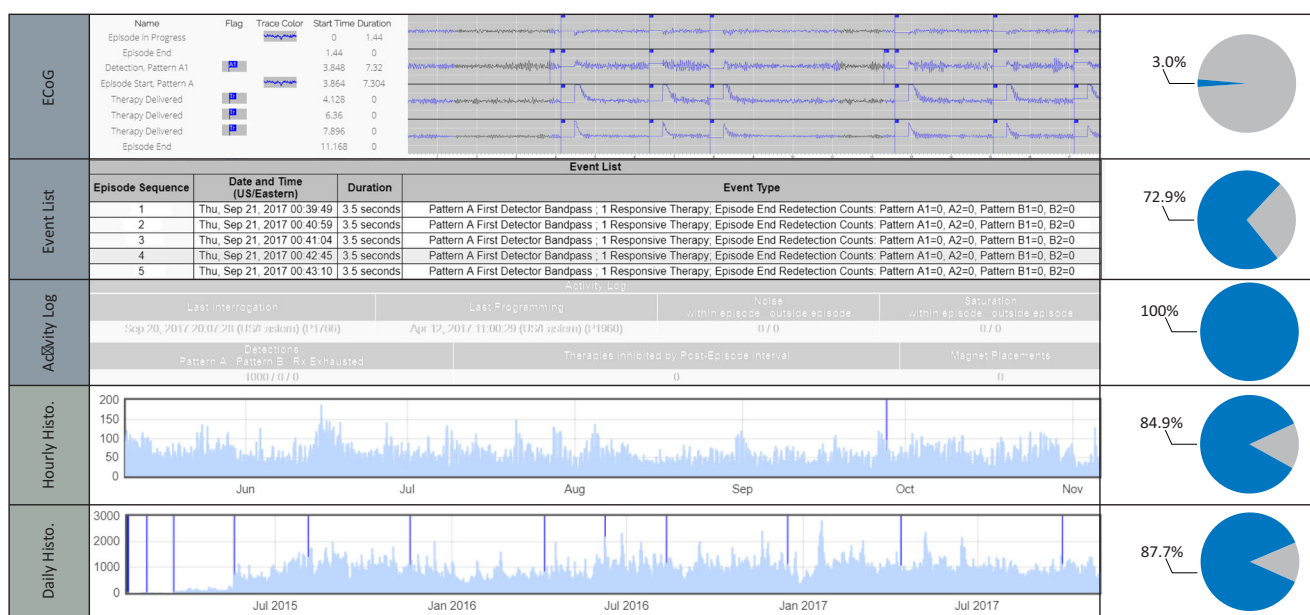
ECoG

| Name | Flag | Trace Color | Start Time | Duration |
|---|---|---|---|---|
| Episode In Progress | | | 0 | 1.44 |
| Episode End | | | 1.44 | 0 |
| Detection, Pattern A1 | A1 | | 3.848 | 7.32 |
| Episode Start, Pattern A | | | 3.864 | 7.304 |
| Therapy Delivered | Tr | | 4.128 | 0 |
| Therapy Delivered | Tr | | 6.36 | 0 |
| Therapy Delivered | Tr | | 7.896 | 0 |
| Episode End | | | 11.168 | 0 |

3.0%

Event List

Event List

| Episode Sequence | Date and Time (US/Eastern) | Duration | Event Type |
|---|---|---|---|
| 1 | Thu, Sep 21, 2017 00:39:49 | 3.5 seconds | Pattern A First Detector Bandpass ; 1 Responsive Therapy; Episode End Redetection Counts: Pattern A1=0, A2=0, Pattern B1=0, B2=0 |
| 2 | Thu, Sep 21, 2017 00:40:59 | 3.5 seconds | Pattern A First Detector Bandpass ; 1 Responsive Therapy; Episode End Redetection Counts: Pattern A1=0, A2=0, Pattern B1=0, B2=0 |
| 3 | Thu, Sep 21, 2017 00:41:04 | 3.5 seconds | Pattern A First Detector Bandpass ; 1 Responsive Therapy; Episode End Redetection Counts: Pattern A1=0, A2=0, Pattern B1=0, B2=0 |
| 4 | Thu, Sep 21, 2017 00:42:45 | 3.5 seconds | Pattern A First Detector Bandpass ; 1 Responsive Therapy; Episode End Redetection Counts: Pattern A1=0, A2=0, Pattern B1=0, B2=0 |
| 5 | Thu, Sep 21, 2017 00:43:10 | 3.5 seconds | Pattern A First Detector Bandpass ; 1 Responsive Therapy; Episode End Redetection Counts: Pattern A1=0, A2=0, Pattern B1=0, B2=0 |

72.9%

Activity Log

Activity Log

Last Interrogation
Sep 20, 2017 20:07:28 (US/Eastern) (P1786)

Last Programming
Apr 12, 2017 11:00:29 (US/Eastern) (P1960)

Noise
within episode outside episode
0 / 0

Saturation
within episode outside episode
0 / 0

Detections
Pattern A Pattern B Rx Exhausted
1000 / 0 / 0

Therapies Inhibited by Post-Episode Interval
0

Magnet Placements
0

100%

Hourly Histo.

200
150
100
50
0
Jun Jul Aug Sep Oct Nov

84.9%

Daily Histo.

3000
2000
1000
0
Jul 2015 Jan 2016 Jul 2016 Jan 2017 Jul 2017

87.7%